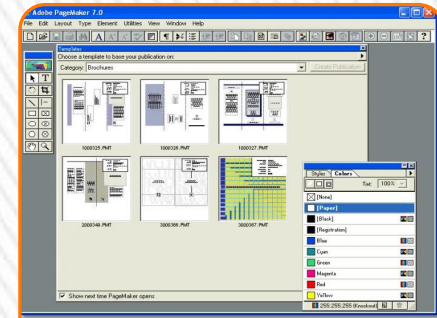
Adobe PageMaker 7.0

File Edit Layout Type Element Utilities View Window Help

Templates

Choose a template to base your publication on:

Category: Brochures

Create Publication

1000325.PMT

1000326.PMT

1000327.PMT

2000748.PMT

3000366.PMT

3000367.PMT

Show next time PageMaker opens

Styles Colors

Tint: 100%

[None]

[Paper]

[Black]

[Registration]

Blue

Cyan

Green

Magenta

Red

Yellow

255,255,255 (Knockout)